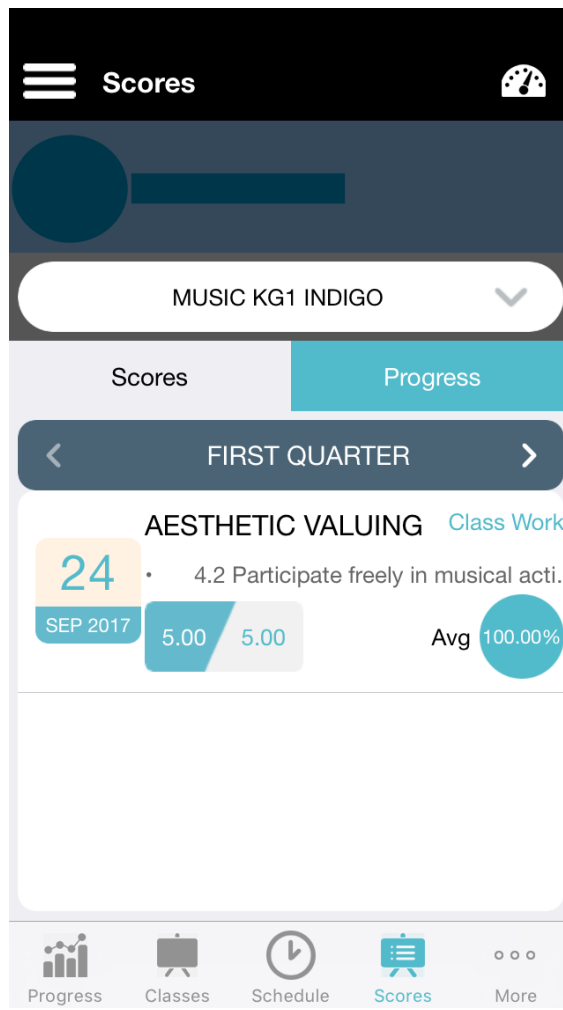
Scores

MUSIC KG1 INDIGO

Scores
Progress

FIRST QUARTER

AESTHETIC VALUING
Class Work

24
SEP 2017

• 4.2 Participate freely in musical acti.

5.00 5.00

Avg 100.00%

Progress
Classes
Schedule
Scores
More